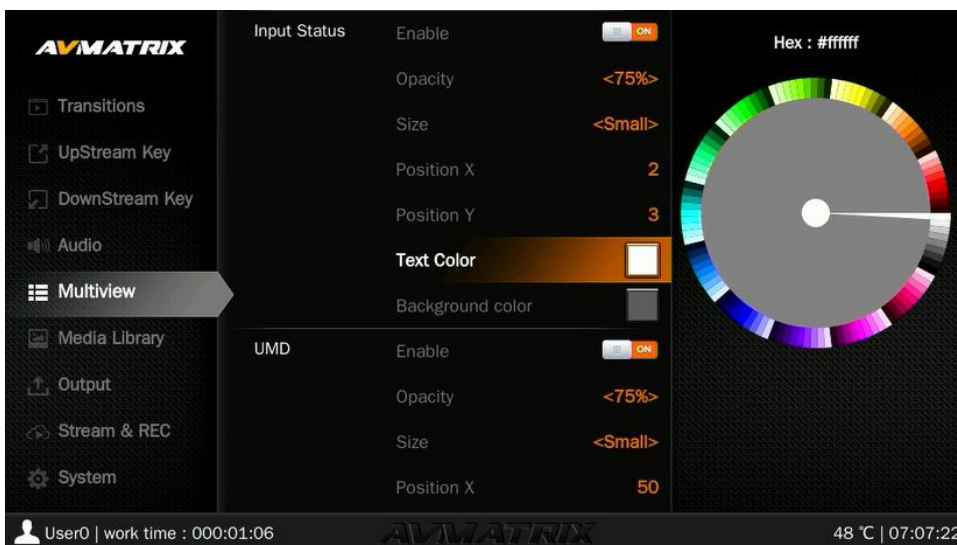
AVMATRIX

Transitions

UpStream Key

DownStream Key

Audio

Multiview

Media Library

Output

Stream & REC

System

Input Status

Enable ON

Opacity <75%>

Size <Small>

Position X 2

Position Y 3

Text Color

Background color

UMD

Enable ON

Opacity <75%>

Size <Small>

Position X 50

Hex : #ffffff

User0 | work time : 000:01:06

AVMATRIX

48 ℃ | 07:07:22